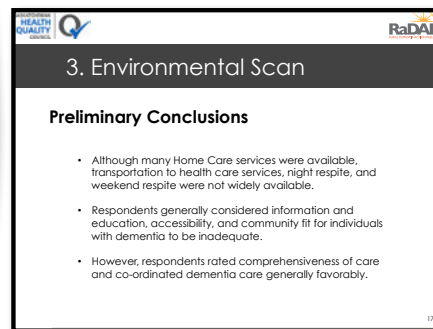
SASKATCHEWAN HEALTH QUALITY COUNCIL

RaDAR

3. Environmental Scan

Preliminary Conclusions

• Although many Home Care services were available, transportation to health care services, night respite, and weekend respite were not widely available.

• Respondents generally considered information and education, accessibility, and community fit for individuals with dementia to be inadequate.

• However, respondents rated comprehensiveness of care and co-ordinated dementia care generally favorably.

17